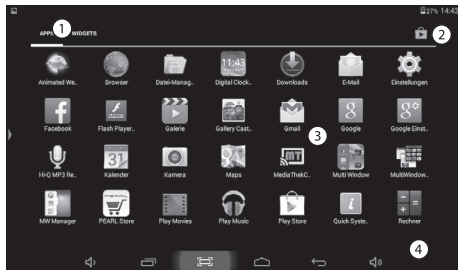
27% 14:43

APPS 1 WIDGETS

2

Animated We..
Browser
Datei-Manag..
11:43 Digital Clock..
Downloads
E-Mail
Einstellungen

Facebook
Flash Player..
Galerie
Gallery Cast..
Gmail
3
Google
Google Einst..

Hi-Q MP3 Re..
31 Kalender
Kamera
Maps
MediaThekC..
Multi Window
MultiWindow..

MW Manager
PEARL Store
Play Movies
Play Music
Play Store
Quick Syste..
Rechner

4